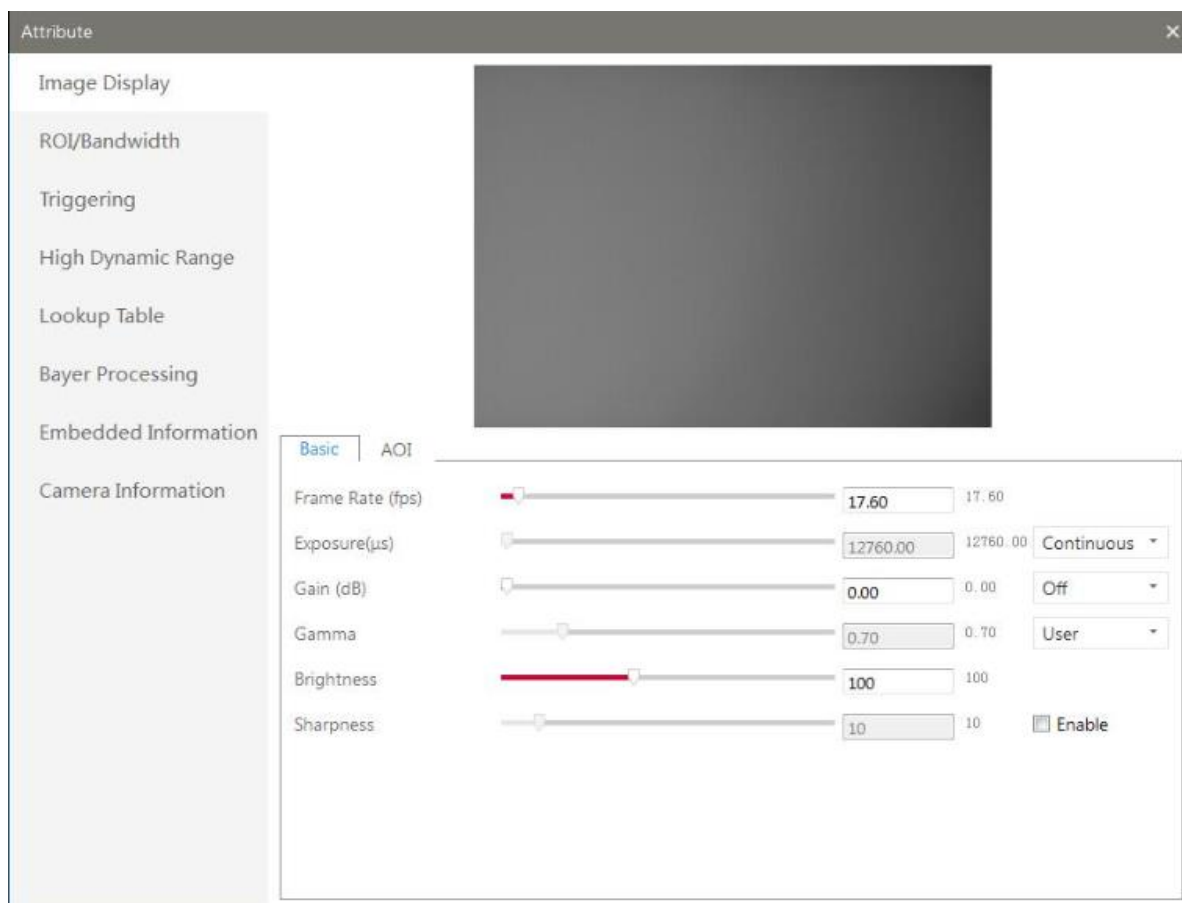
Attribute ×

Image Display

ROI/Bandwidth

Triggering

High Dynamic Range

Lookup Table

Bayer Processing

Embedded Information

Camera Information

Basic AOI

| | | | |
|---|---|---|---|
| Frame Rate (fps) | 17.60 | 17.60 | |
| Exposure(μs) | 12760.00 | 12760.00 | Continuous |
| Gain (dB) | 0.00 | 0.00 | Off |
| Gamma | 0.70 | 0.70 | User |
| Brightness | 100 | 100 | |
| Sharpness | 10 | 10 | Enable |